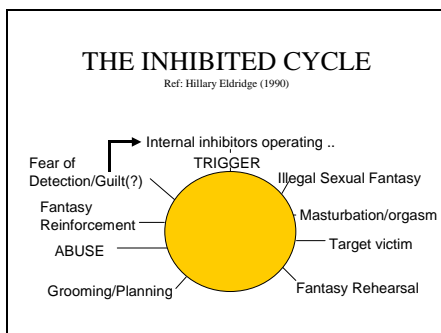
THE INHIBITED CYCLE

Ref: Hillary Eldridge (1990)

Internal inhibitors operating ..

TRIGGER

Illegal Sexual Fantasy

Masturbation/orgasm

Target victim

Fantasy Rehearsal

Grooming/Planning

ABUSE

Fantasy Reinforcement

Fear of Detection/Guilt(?)